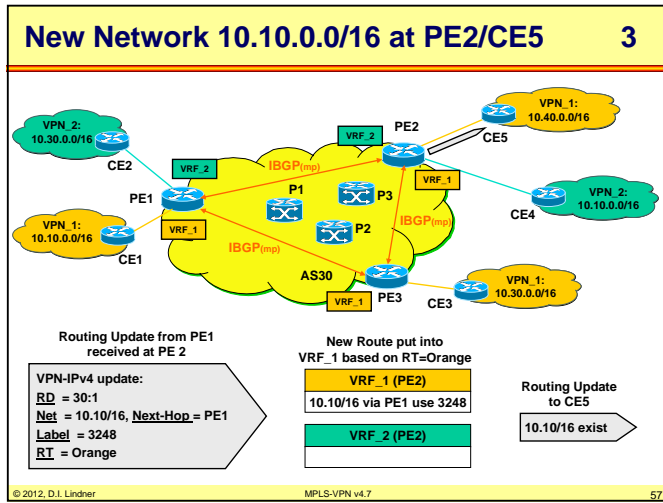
New Network 10.10.0.0/16 at PE2/CE5 3

VPN_2: 10.30.0.0/16

CE2

VRF_2

PE2

VPN_1: 10.40.0.0/16

CE5

VRF_2

IBGP(mp)

VRF_1

PE1

P1

P3

VPN_1: 10.10.0.0/16

VRF_1

P2

IBGP(mp)

CE4

VPN_2: 10.10.0.0/16

CE1

IBGP(mp)

AS30

VRF_1

PE3

CE3

VPN_1: 10.30.0.0/16

Routing Update from PE1 received at PE 2

VPN-IPv4 update:
RD = 30:1
Net = 10.10/16, Next-Hop = PE1
Label = 3248
RT = Orange

New Route put into VRF_1 based on RT=Orange

| VRF_1 (PE2) |
|---|
| 10.10/16 via PE1 use 3248 |

| VRF_2 (PE2) |
|---|
| |

Routing Update to CE5

10.10/16 exist

© 2012, D.I. Lindner

MPLS-VPN v4.7

57